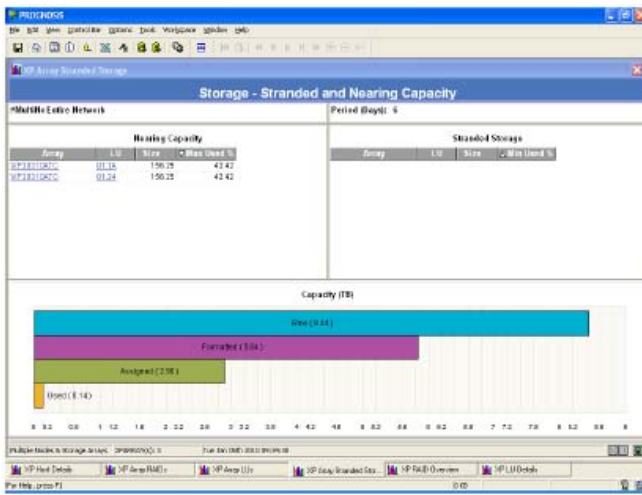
PROGNOSIS

File Edit View Controller Options Tools Workspace Window Help

XP Array Stranded Storage

Storage - Stranded and Nearing Capacity

*MultiNode Entire Network

Period (Days): 6

Nearing Capacity

| Array | LU | Size | Max Used % |
|---|---|---|---|
| XP1831DATC | 01:1A | 150.25 | 43.42 |
| XP1831DATC | 01:24 | 150.25 | 43.42 |

Stranded Storage

| Array | LU | Size | Max Used % |
|---|---|---|---|

Capacity (TB)

Raw (9.44)

Formatted (3.04)

Assigned (2.98)

Used (0.14)

0 0.2 0.8 1 1.2 1.8 2 2.2 2.8 3 3.2 3.8 4 4.2 4.8 5 5.2 5.8 6 6.2 6.8 7 7.2 7.8 8 8.2 8.8 9

Multiple Nodes & Storage Arrays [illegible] Tue Jan 09th 2010 09:09:09

XP Host Details | XP Array RAID s | XP Array LUs | XP Array Stranded Sto... | XP RAID Overview | XP LU Details

For Help, press F1